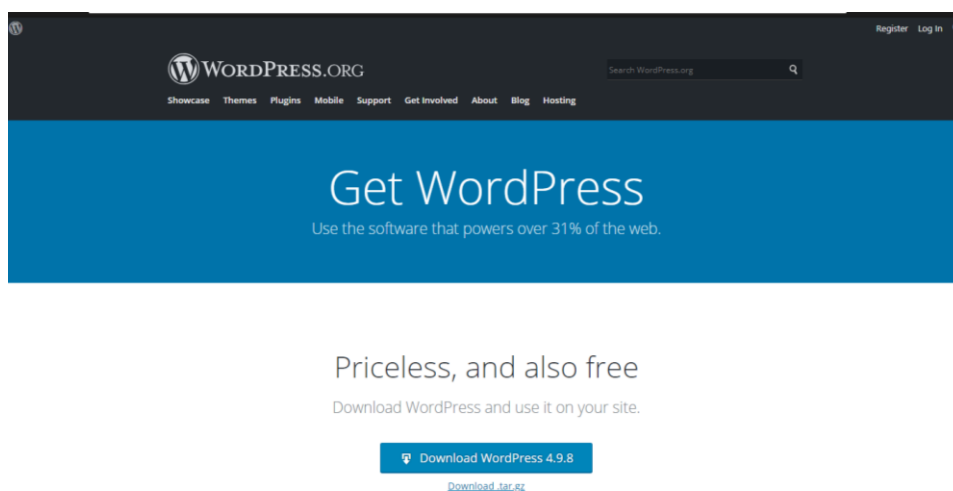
Register Log In

WordPress.org

Search WordPress.org

Showcase Themes Plugins Mobile Support Get Involved About Blog Hosting

Get WordPress

Use the software that powers over 31% of the web.

Priceless, and also free

Download WordPress and use it on your site.

Download WordPress 4.9.8

Download .tar.gz